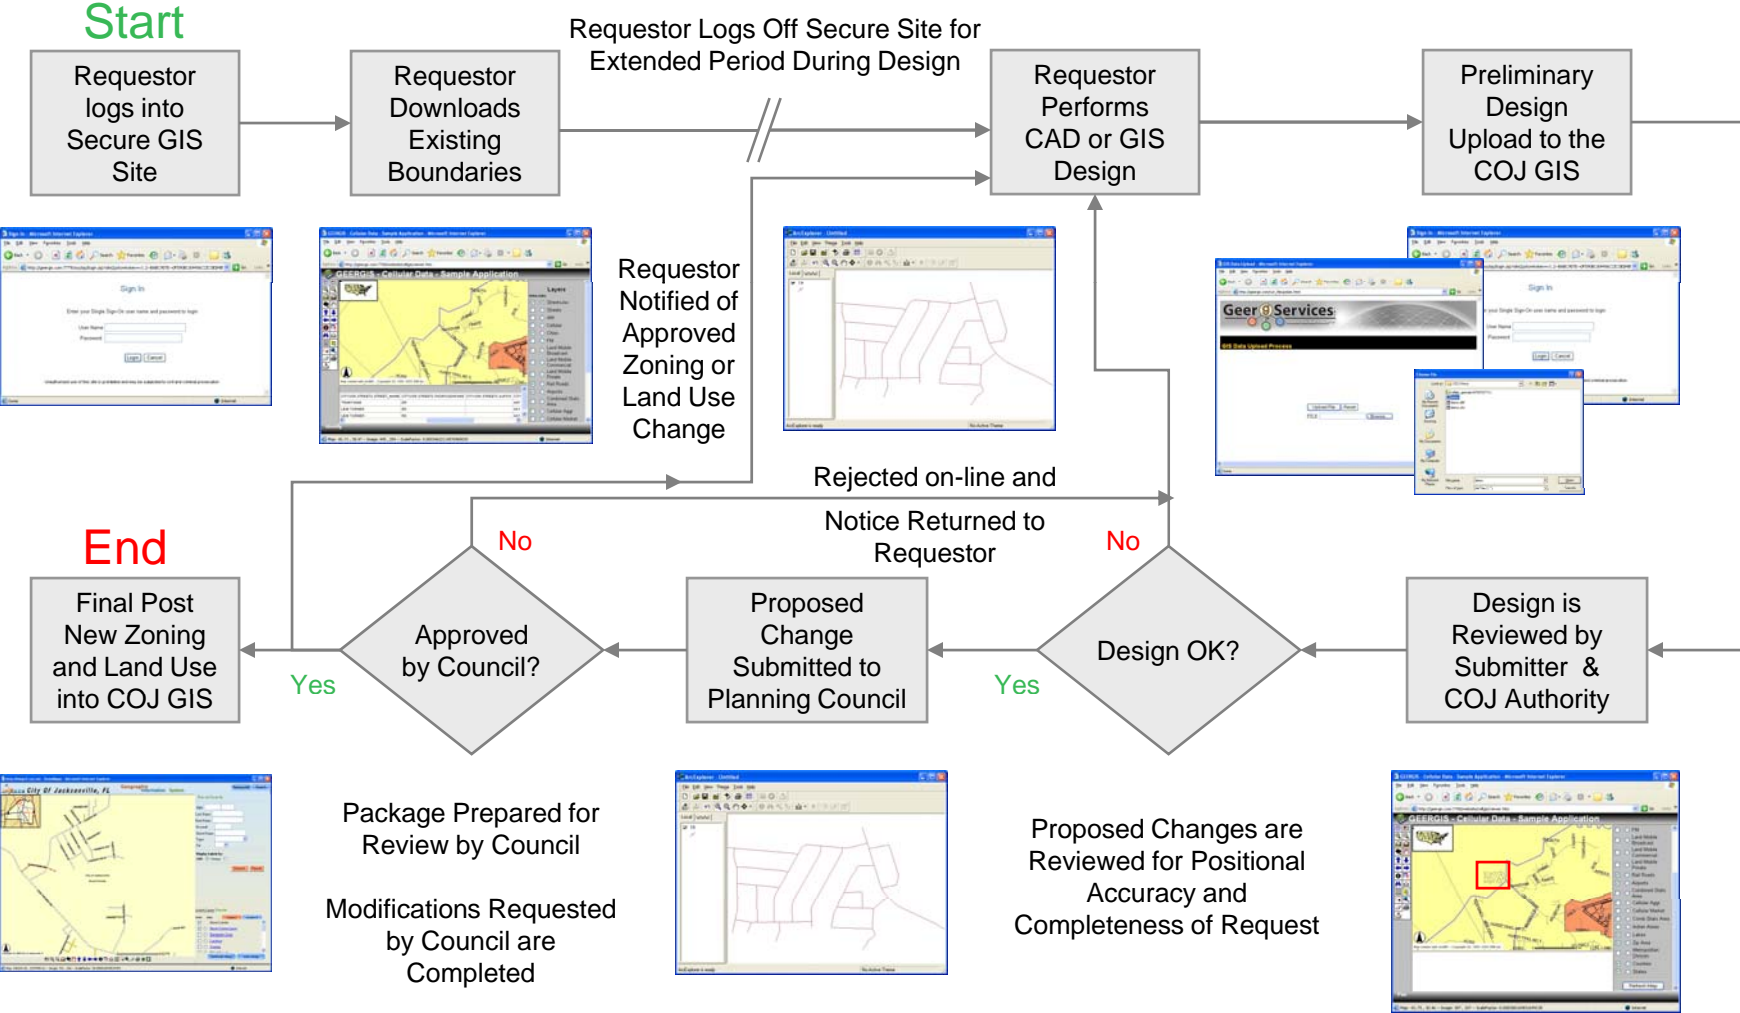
Start

Requestor logs into Secure GIS Site

Requestor Downloads Existing Boundaries

Requestor Logs Off Secure Site for Extended Period During Design

Requestor Performs CAD or GIS Design

Preliminary Design Upload to the COJ GIS

Requestor Notified of Approved Zoning or Land Use Change

GEERGIS - Cellular Data - Sample Application

Geer Services

Rejected on-line and

Notice Returned to Requestor

End

No

No

Final Post New Zoning and Land Use into COJ GIS

Yes

Approved by Council?

Proposed Change Submitted to Planning Council

Yes

Design OK?

Design is Reviewed by Submitter & COJ Authority

City Of Jacksonville, FL

Package Prepared for Review by Council

Modifications Requested by Council are Completed

Proposed Changes are Reviewed for Positional Accuracy and Completeness of Request

GEERGIS - Cellular Data - Sample Application